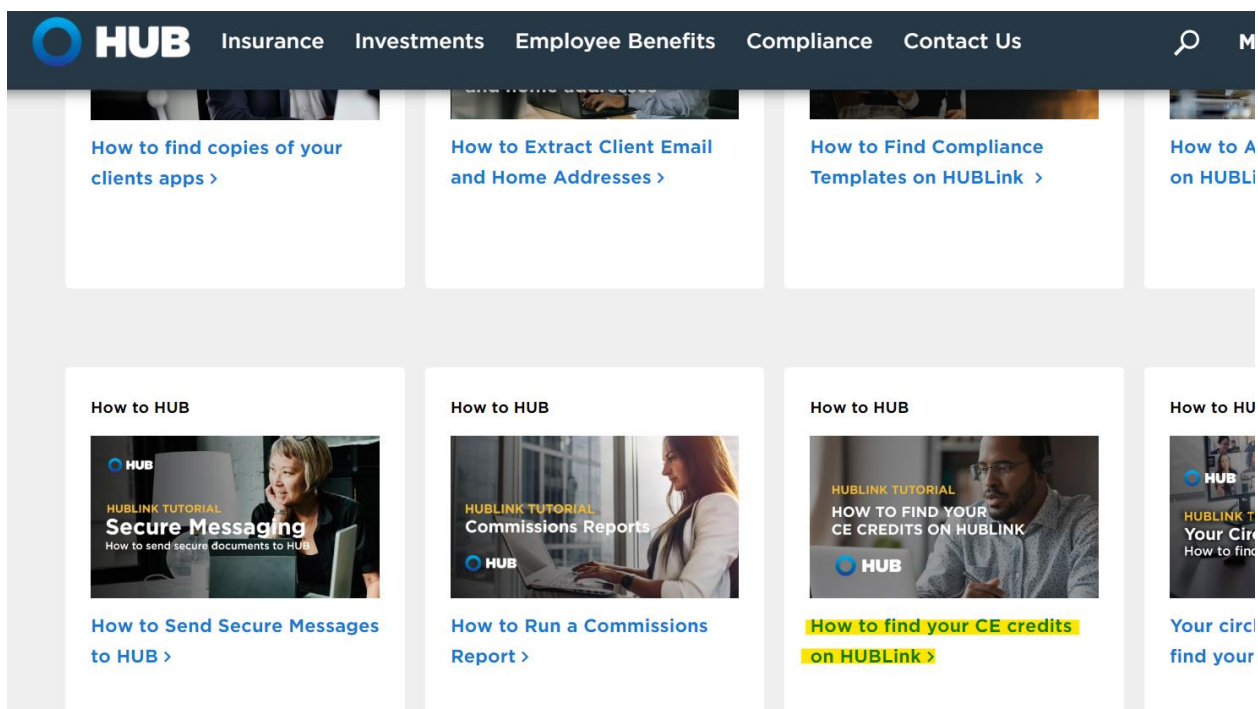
HUB Insurance Investments Employee Benefits Compliance Contact Us M

How to find copies of your clients apps ›

How to Extract Client Email and Home Addresses ›

How to Find Compliance Templates on HUBLink ›

How to A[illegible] on HUBLi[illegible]

How to HUB

HUB
HUBLINK TUTORIAL
Secure Messaging
How to send secure documents to HUB

How to Send Secure Messages to HUB ›

How to HUB

HUBLINK TUTORIAL
Commissions Reports
HUB

How to Run a Commissions Report ›

How to HUB

HUBLINK TUTORIAL
HOW TO FIND YOUR CE CREDITS ON HUBLINK
HUB

How to find your CE credits on HUBLink ›

How to HU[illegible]

HUB
HUBLINK T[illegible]
Your Circ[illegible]
How to fin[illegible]

Your circl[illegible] find your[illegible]